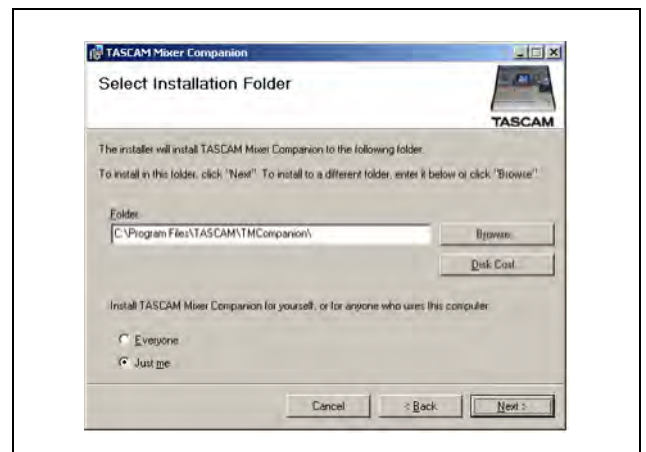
TASCAM Mixer Companion

Select Installation Folder

TASCAM

The installer will install TASCAM Mixer Companion to the following folder.

To install in this folder, click "Next". To install to a different folder, enter it below or click "Browse".

Folder:

C:\Program Files\TASCAM\TMCompanion\

Browse...

Disk Cost...

Install TASCAM Mixer Companion for yourself, or for anyone who uses this computer:

Everyone

Just me

Cancel

< Back

Next >